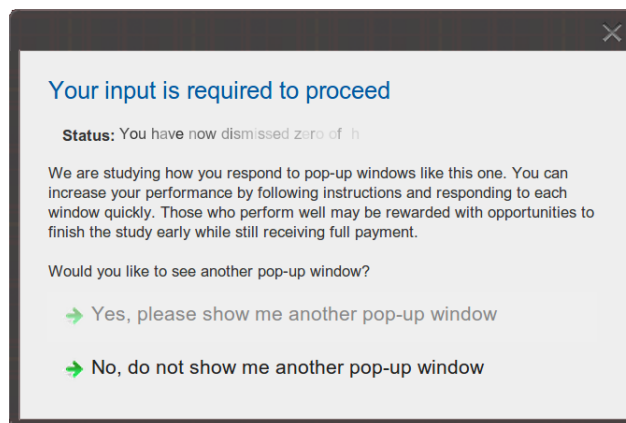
Your input is required to proceed

Status: You have now dismissed zero of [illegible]

We are studying how you respond to pop-up windows like this one. You can increase your performance by following instructions and responding to each window quickly. Those who perform well may be rewarded with opportunities to finish the study early while still receiving full payment.

Would you like to see another pop-up window?

Yes, please show me another pop-up window

No, do not show me another pop-up window